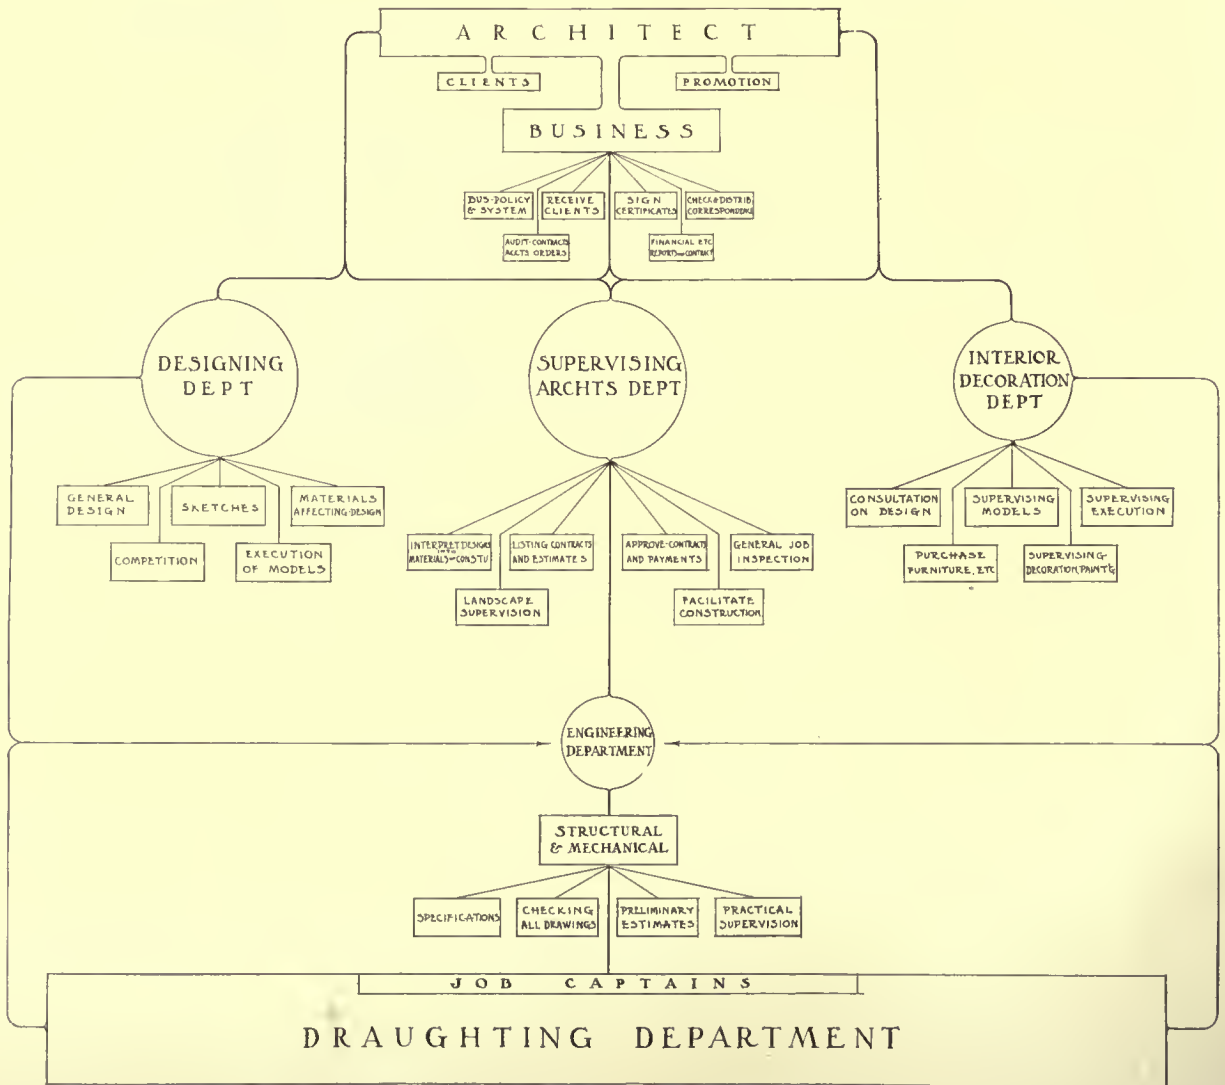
ARCHITECT

CLIENTS

PROMOTION

BUSINESS

BUS. POLICY & SYSTEM

RECEIVE CLIENTS

SIGN CERTIFICATES

CHECK & DISTRIB. CORRESPONDENCE

AUDIT CONTRACTS ACCTS ORDERS

FINANCIAL ETC REPORTS ON CONTRACT

DESIGNING DEPT

GENERAL DESIGN

SKETCHES

MATERIALS AFFECTING DESIGN

COMPETITION

EXECUTION OF MODELS

SUPERVISING ARCHTS DEPT

INTERPRET DESIGNS INTO MATERIALS OF CONSTU

LISTING CONTRACTS AND ESTIMATES

APPROVE CONTRACTS AND PAYMENTS

GENERAL JOB INSPECTION

LANDSCAPE SUPERVISION

FACILITATE CONSTRUCTION

INTERIOR DECORATION DEPT

CONSULTATION ON DESIGN

SUPERVISING MODELS

SUPERVISING EXECUTION

PURCHASE FURNITURE, ETC

SUPERVISING DECORATION PAINT'G

ENGINEERING DEPARTMENT

STRUCTURAL & MECHANICAL

SPECIFICATIONS

CHECKING ALL DRAWINGS

PRELIMINARY ESTIMATES

PRACTICAL SUPERVISION

JOB CAPTAINS

DRAUGHTING DEPARTMENT